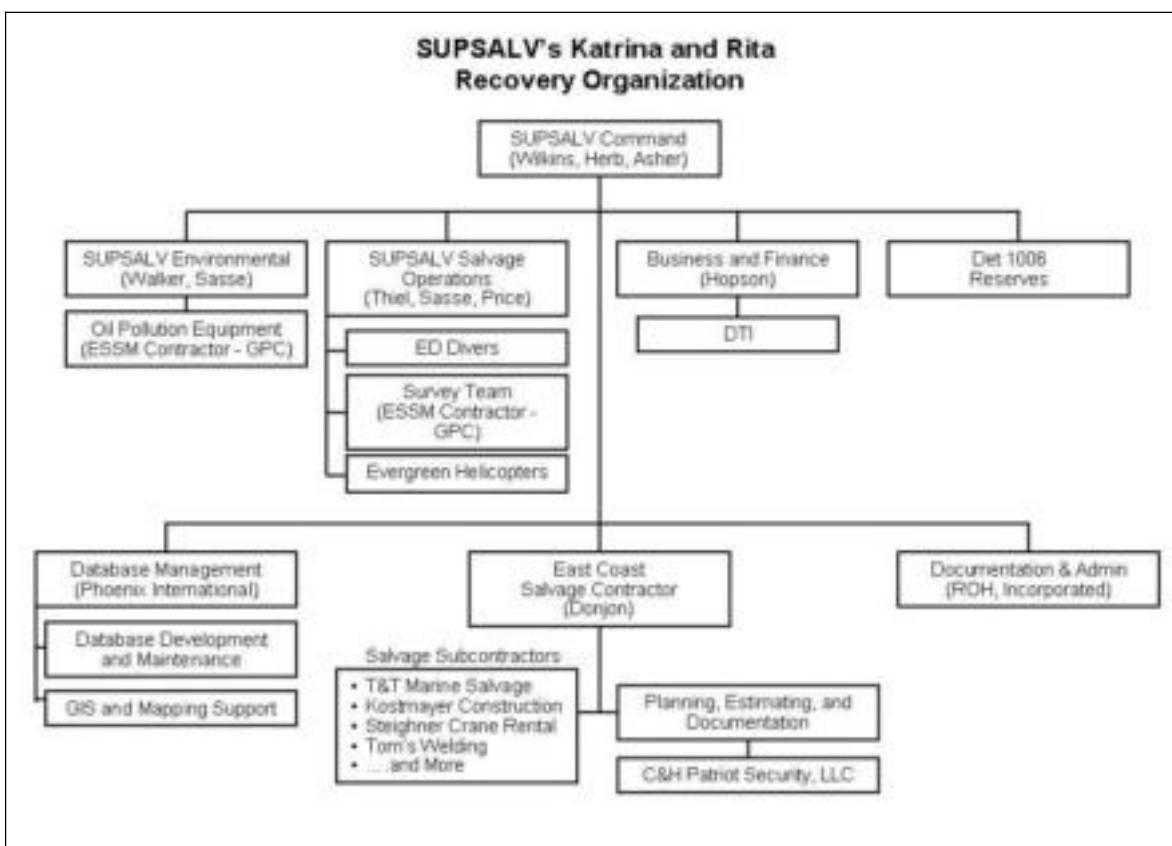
SUPSALV's Katrina and Rita Recovery Organization

SUPSALV Command (Wilkins, Herb, Asher)

SUPSALV Environmental (Walker, Sasse)

Oil Pollution Equipment (ESSM Contractor - GPC)

SUPSALV Salvage Operations (Thiel, Sasse, Price)

ED Divers

Survey Team (ESSM Contractor - GPC)

Evergreen Helicopters

Business and Finance (Hopson)

DTI

Det 1008 Reserves

Database Management (Phoenix International)

Database Development and Maintenance

GIS and Mapping Support

East Coast Salvage Contractor (Donjon)

Salvage Subcontractors
• T&T Marine Salvage
• Kostmayer Construction
• Steighner Crane Rental
• Tom's Welding
• ....and More

Planning, Estimating, and Documentation

C&H Patriot Security, LLC

Documentation & Admin (ROH, Incorporated)